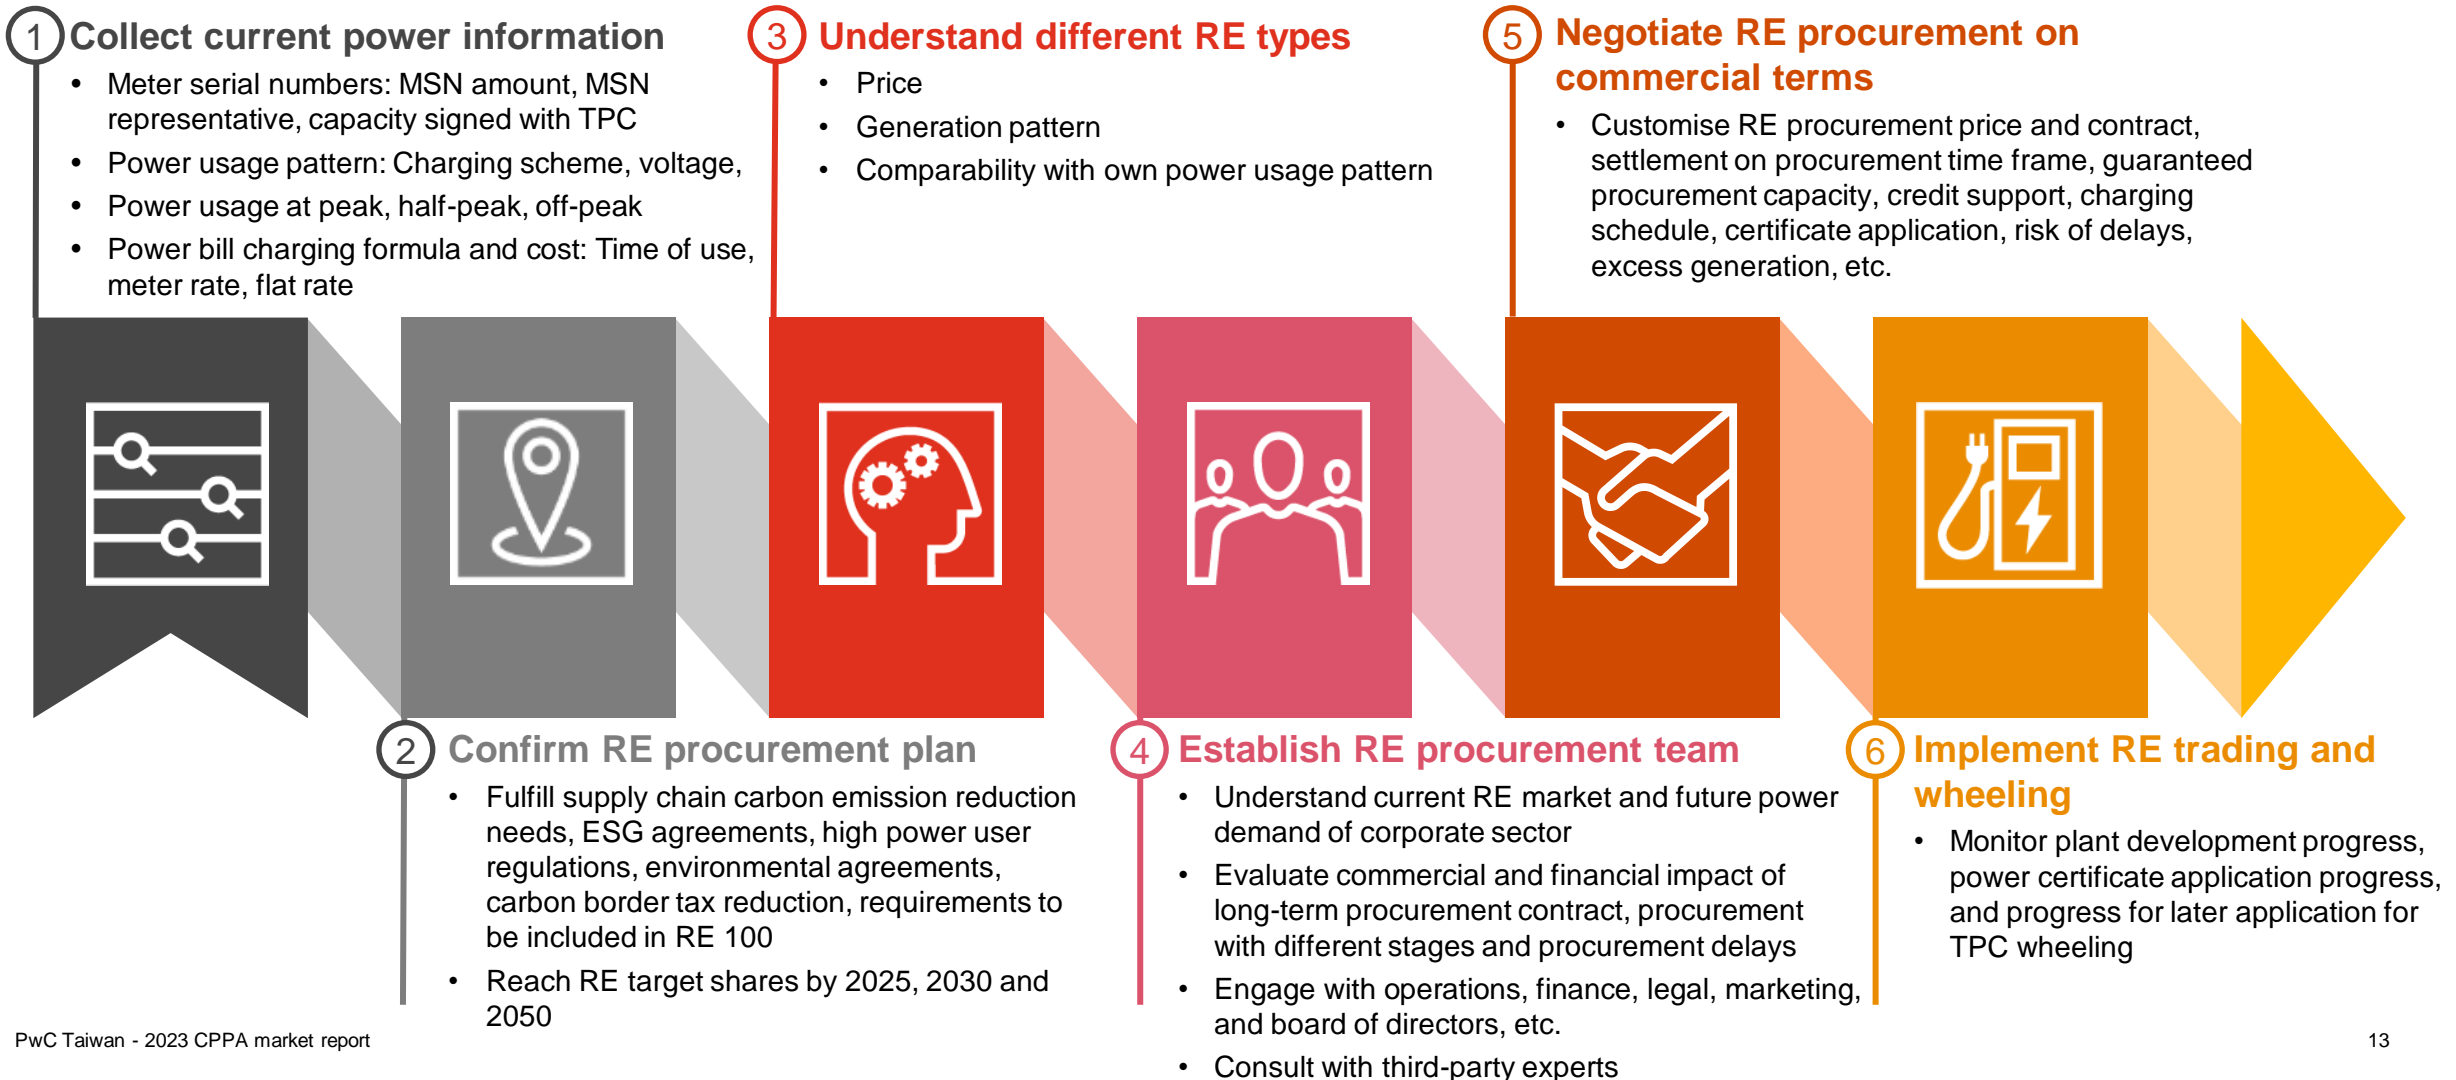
1 Collect current power information

- Meter serial numbers: MSN amount, MSN representative, capacity signed with TPC
- Power usage pattern: Charging scheme, voltage,
- Power usage at peak, half-peak, off-peak
- Power bill charging formula and cost: Time of use, meter rate, flat rate

3 Understand different RE types

- Price
- Generation pattern
- Comparability with own power usage pattern

5 Negotiate RE procurement on commercial terms

- Customise RE procurement price and contract, settlement on procurement time frame, guaranteed procurement capacity, credit support, charging schedule, certificate application, risk of delays, excess generation, etc.

2 Confirm RE procurement plan

- Fulfill supply chain carbon emission reduction needs, ESG agreements, high power user regulations, environmental agreements, carbon border tax reduction, requirements to be included in RE 100
- Reach RE target shares by 2025, 2030 and 2050

4 Establish RE procurement team

- Understand current RE market and future power demand of corporate sector
- Evaluate commercial and financial impact of long-term procurement contract, procurement with different stages and procurement delays
- Engage with operations, finance, legal, marketing, and board of directors, etc.
- Consult with third-party experts

6 Implement RE trading and wheeling

- Monitor plant development progress, power certificate application progress, and progress for later application for TPC wheeling

PwC Taiwan - 2023 CPPA market report

13